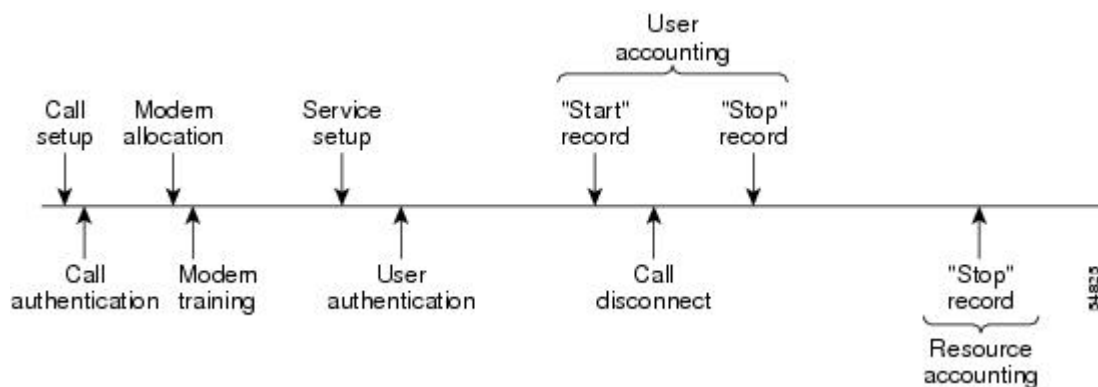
User accounting

Call setup

Modem allocation

Service setup

"Start" record

"Stop" record

Call authentication

Modem training

User authentication

Call disconnect

"Stop" record

Resource accounting

51825